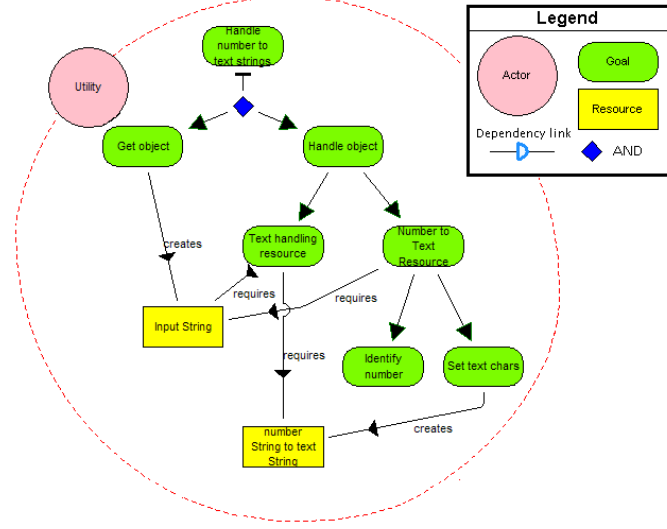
Utility

Handle number to text strings

Get object

Handle object

creates

Text handling resource

Number to Text Resource

requires

requires

Input String

requires

Identify number

Set text chars

number String to text String

creates

Legend

Actor

Goal

Resource

Dependency link

AND